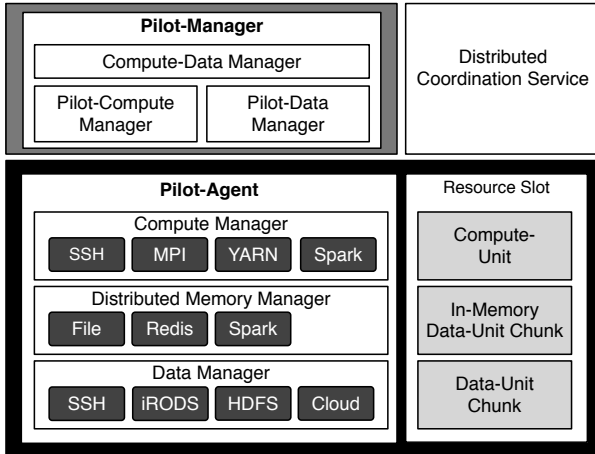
Pilot-Manager

Compute-Data Manager

Pilot-Compute Manager

Pilot-Data Manager

Distributed Coordination Service

Pilot-Agent

Compute Manager

SSH

MPI

YARN

Spark

Distributed Memory Manager

File

Redis

Spark

Data Manager

SSH

iRODS

HDFS

Cloud

Resource Slot

Compute-Unit

In-Memory Data-Unit Chunk

Data-Unit Chunk